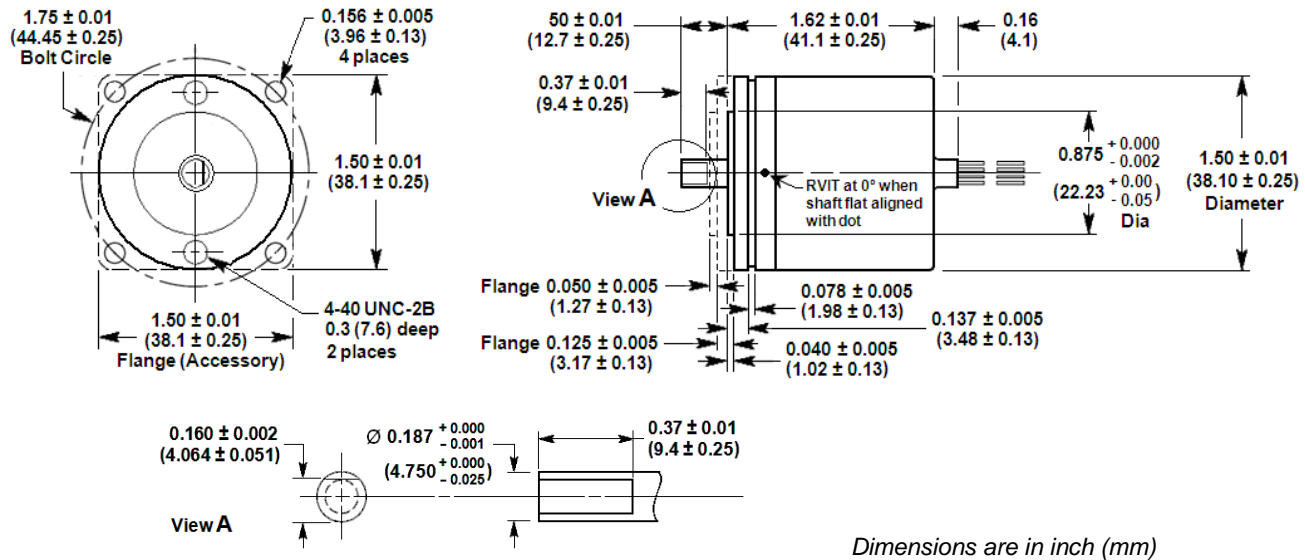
1.75 ± 0.01
(44.45 ± 0.25)
Bolt Circle

0.156 ± 0.005
(3.96 ± 0.13)
4 places

1.50 ± 0.01
(38.1 ± 0.25)

1.50 ± 0.01
(38.1 ± 0.25)
Flange (Accessory)

4-40 UNC-2B
0.3 (7.6) deep
2 places

50 ± 0.01
(12.7 ± 0.25)

1.62 ± 0.01
(41.1 ± 0.25)

0.16
(4.1)

0.37 ± 0.01
(9.4 ± 0.25)

View A

RVIT at 0° when shaft flat aligned with dot

0.875 $^{+0.000}_{-0.002}$
(22.23 $^{+0.00}_{-0.05}$)
Dia

1.50 ± 0.01
(38.10 ± 0.25)
Diameter

Flange 0.050 ± 0.005
(1.27 ± 0.13)

0.078 ± 0.005
(1.98 ± 0.13)

0.137 ± 0.005
(3.48 ± 0.13)

Flange 0.125 ± 0.005
(3.17 ± 0.13)

0.040 ± 0.005
(1.02 ± 0.13)

0.160 ± 0.002
(4.064 ± 0.051)

Ø 0.187 $^{+0.000}_{-0.001}$
(4.750 $^{+0.000}_{-0.025}$)

0.37 ± 0.01
(9.4 ± 0.25)

View A

Dimensions are in inch (mm)